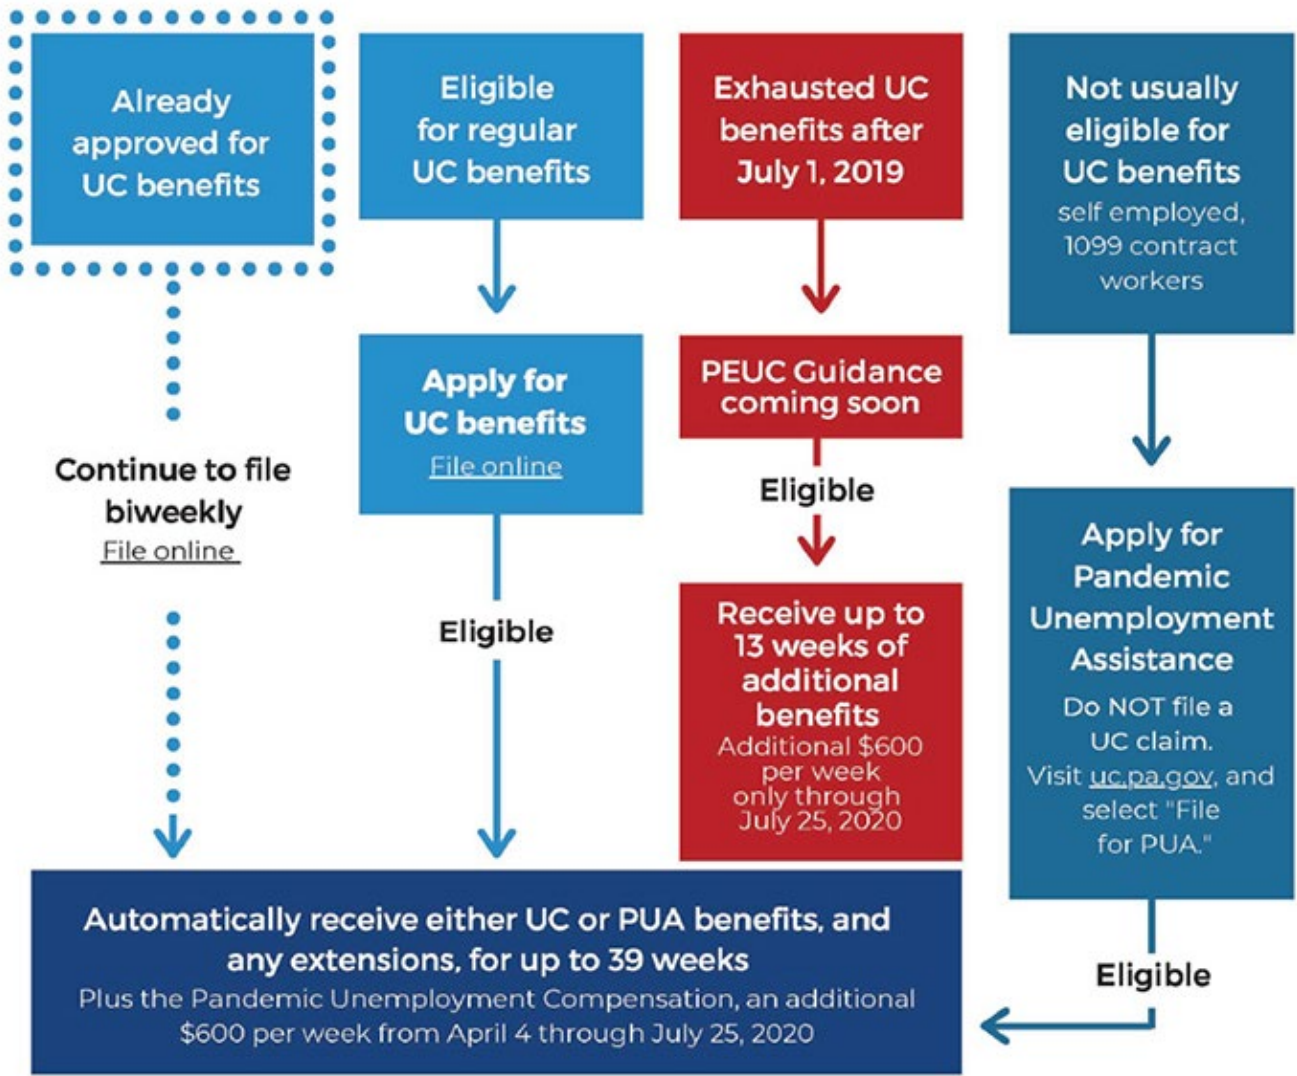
Already approved for UC benefits

Eligible for regular UC benefits

Exhausted UC benefits after July 1, 2019

Not usually eligible for UC benefits
self employed, 1099 contract workers

Continue to file biweekly
File online

Apply for UC benefits
File online

PEUC Guidance coming soon

Eligible

Eligible

Receive up to 13 weeks of additional benefits
Additional $600 per week only through July 25, 2020

Apply for Pandemic Unemployment Assistance
Do NOT file a UC claim.
Visit uc.pa.gov, and select "File for PUA."

Eligible

Automatically receive either UC or PUA benefits, and any extensions, for up to 39 weeks
Plus the Pandemic Unemployment Compensation, an additional $600 per week from April 4 through July 25, 2020